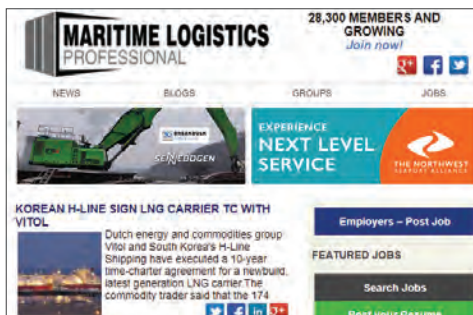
MARITIME LOGISTICS PROFESSIONAL

28,300 MEMBERS AND GROWING
Join now!

NEWS BLOGS GROUPS JOBS

SENNEBOGEN

EXPERIENCE
NEXT LEVEL SERVICE

THE NORTHWEST SEAPORT ALLIANCE

KOREAN H-LINE SIGN LNG CARRIER TC WITH VITOL

Dutch energy and commodities group Vitol and South Korea's H-Line Shipping have executed a 10-year time-charter agreement for a newbuild, latest generation LNG carrier. The commodity trader said that the 174

Employers – Post Job

FEATURED JOBS

Search Jobs

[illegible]